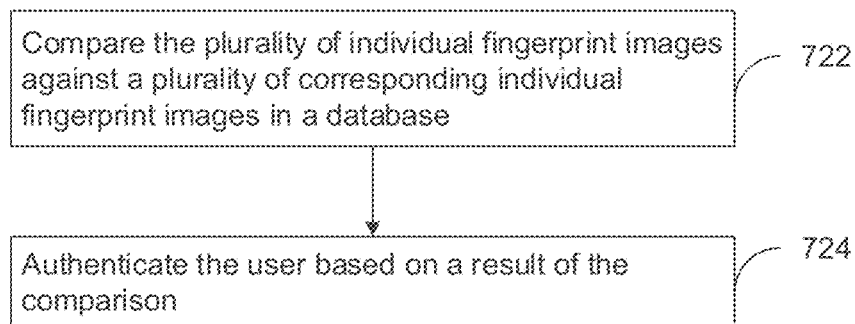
Compare the plurality of individual fingerprint images against a plurality of corresponding individual fingerprint images in a database

722

Authenticate the user based on a result of the comparison

724